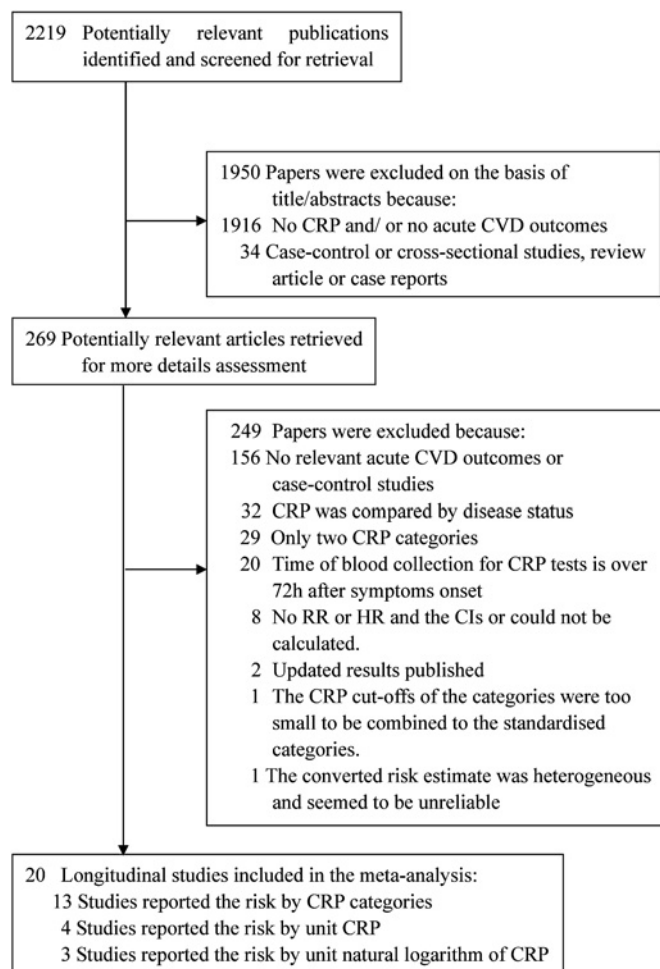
2219 Potentially relevant publications identified and screened for retrieval

1950 Papers were excluded on the basis of title/abstracts because:
1916 No CRP and/ or no acute CVD outcomes
34 Case-control or cross-sectional studies, review article or case reports

269 Potentially relevant articles retrieved for more details assessment

249 Papers were excluded because:
156 No relevant acute CVD outcomes or case-control studies
32 CRP was compared by disease status
29 Only two CRP categories
20 Time of blood collection for CRP tests is over 72h after symptoms onset
8 No RR or HR and the CIs or could not be calculated.
2 Updated results published
1 The CRP cut-offs of the categories were too small to be combined to the standardised categories.
1 The converted risk estimate was heterogeneous and seemed to be unreliable

20 Longitudinal studies included in the meta-analysis:
13 Studies reported the risk by CRP categories
4 Studies reported the risk by unit CRP
3 Studies reported the risk by unit natural logarithm of CRP